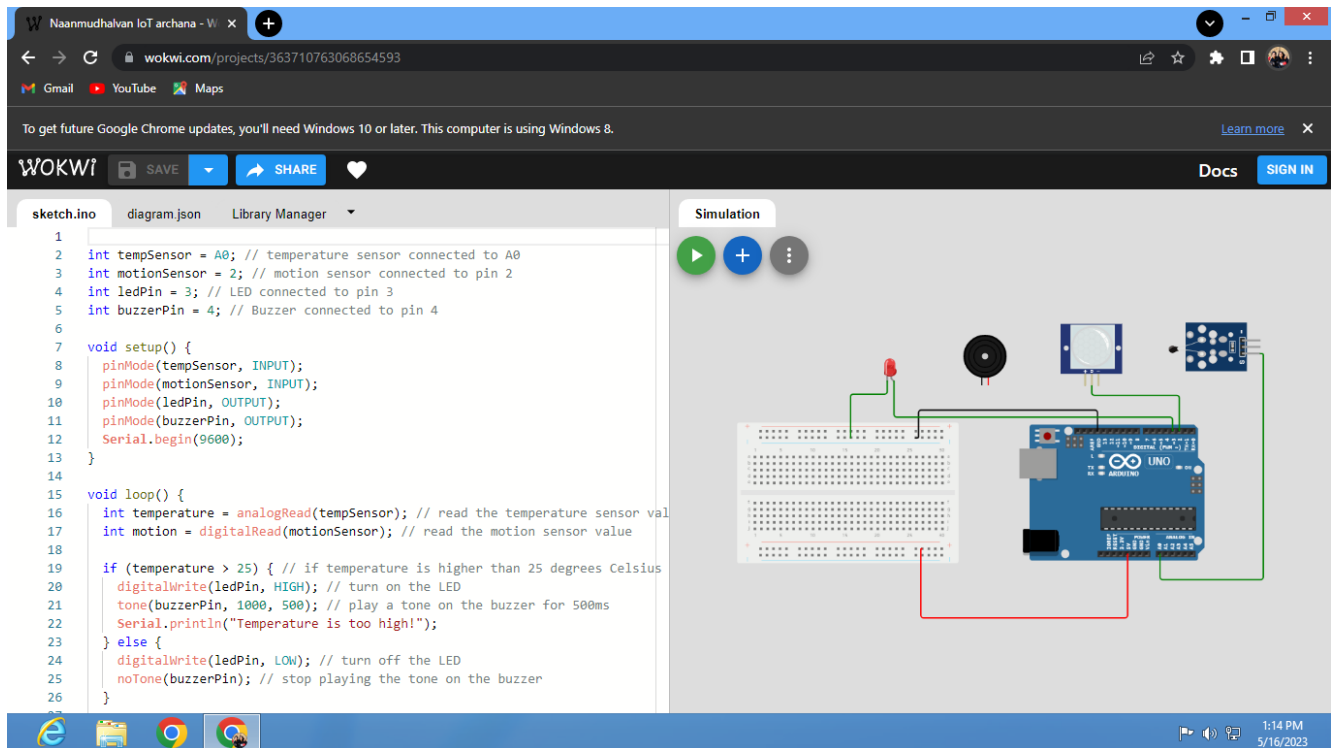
Naanmudhalvan IoT archana - W ×

wokwi.com/projects/363710763068654593

Gmail YouTube Maps

To get future Google Chrome updates, you'll need Windows 10 or later. This computer is using Windows 8. Learn more ×

WOKWI SAVE SHARE Docs SIGN IN

sketch.ino diagram.json Library Manager

Simulation

```
1
2  int tempSensor = A0; // temperature sensor connected to A0
3  int motionSensor = 2; // motion sensor connected to pin 2
4  int ledPin = 3; // LED connected to pin 3
5  int buzzerPin = 4; // Buzzer connected to pin 4
6
7  void setup() {
8    pinMode(tempSensor, INPUT);
9    pinMode(motionSensor, INPUT);
10   pinMode(ledPin, OUTPUT);
11   pinMode(buzzerPin, OUTPUT);
12   Serial.begin(9600);
13 }
14
15 void loop() {
16   int temperature = analogRead(tempSensor); // read the temperature sensor val
17   int motion = digitalRead(motionSensor); // read the motion sensor value
18
19   if (temperature > 25) { // if temperature is higher than 25 degrees Celsius
20     digitalWrite(ledPin, HIGH); // turn on the LED
21     tone(buzzerPin, 1000, 500); // play a tone on the buzzer for 500ms
22     Serial.println("Temperature is too high!");
23   } else {
24     digitalWrite(ledPin, LOW); // turn off the LED
25     noTone(buzzerPin); // stop playing the tone on the buzzer
26   }
```

UNO ARDUINO DIGITAL (PWM ~) POWER ANALOG IN

1:14 PM
5/16/2023